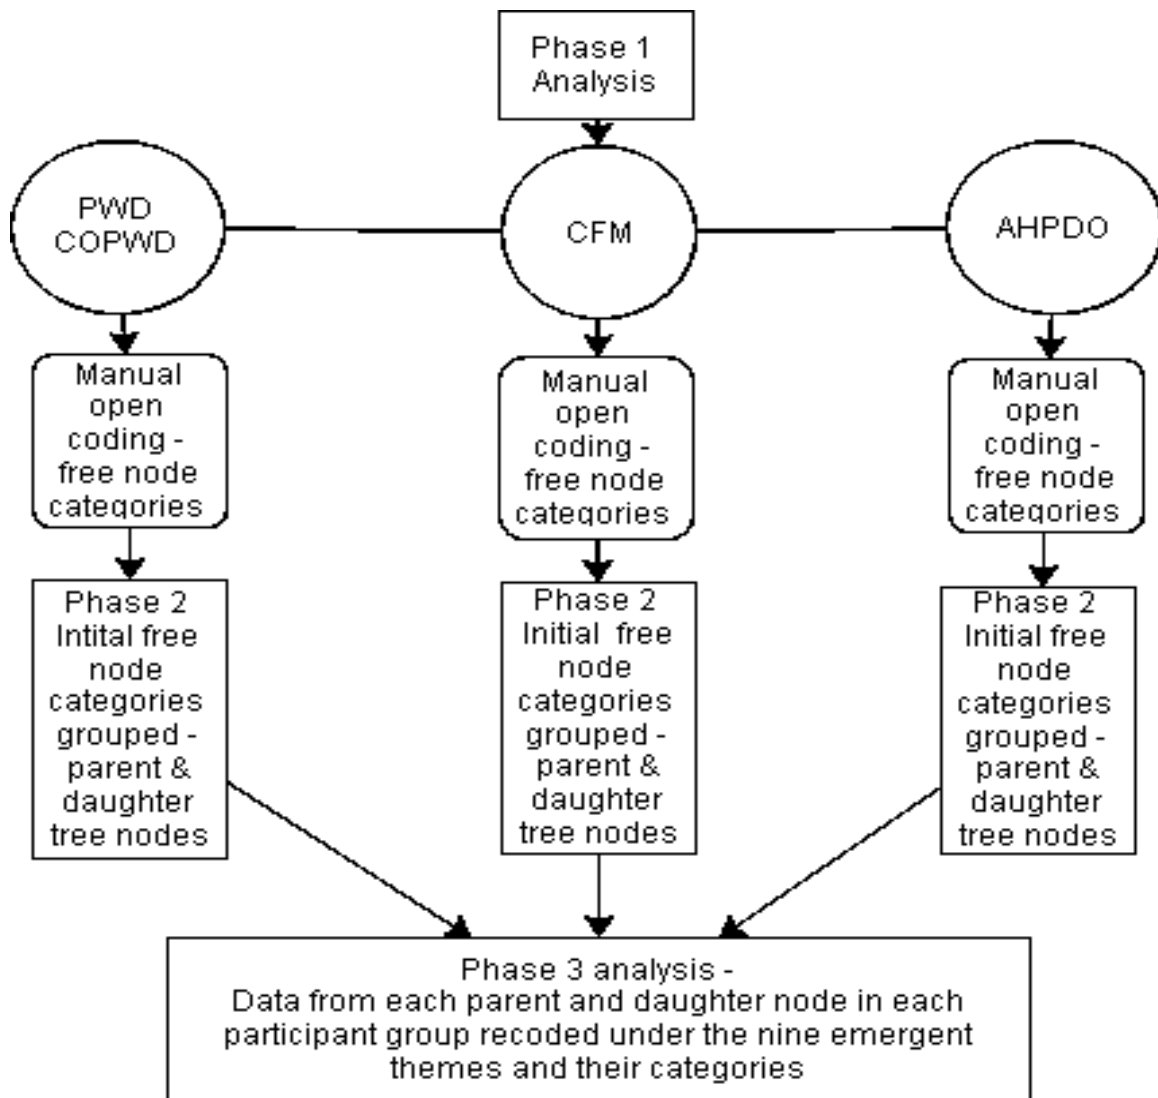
Phase 1
Analysis

PWD
COPWD

CFM

AHPDO

Manual open coding - free node categories

Manual open coding - free node categories

Manual open coding - free node categories

Phase 2
Intital free node categories grouped - parent & daughter tree nodes

Phase 2
Initial free node categories grouped - parent & daughter tree nodes

Phase 2
Initial free node categories grouped - parent & daughter tree nodes

Phase 3 analysis -
Data from each parent and daughter node in each participant group recoded under the nine emergent themes and their categories